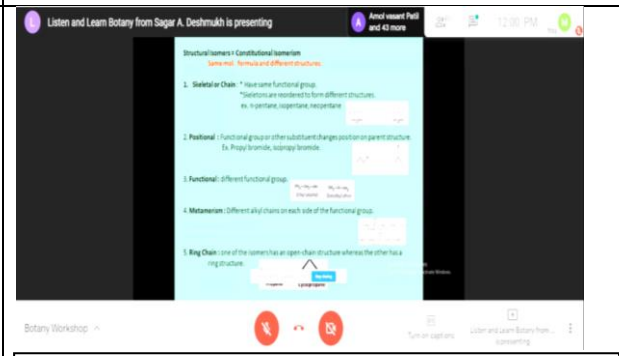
L Listen and Learn Botany from Sagar A. Deshmukh is presenting

A Amol vasant Patil and 43 more

12:00 PM

Structural Isomers = Constitutional Isomerism

Same mol. formula and different structures

1. Skeletal or Chain : * Have same functional group.
*Skeletons are reordered to form different structures.
ex. n-pentane, isopentane, neopentane

2. Positional : Functional group or other substituent changes position on parent structure.
Ex. Propyl bromide, isopropyl bromide.

3. Functional : different functional group.

4. Metamerism : Different alkyl chains on each side of the functional group.

5. Ring Chain : one of the isomers has an open-chain structure whereas the other has a ring structure.

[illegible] cyclopropane

Botany Workshop

Turn on captions

Listen and Learn Botany from ... is presenting